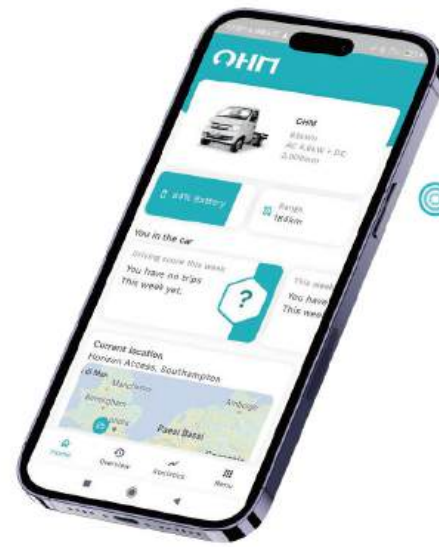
OHM

OHM
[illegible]
AC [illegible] + DC
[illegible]

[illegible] battery

Range
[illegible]

You in the car

Driving score this week
You have no trips
This week yet.

This week
You have
This wee

Current location
Horizon Access, Southampton

Manchester
Birmingham
Amberg
Paese Basal

Home
Overview
Services
Menu